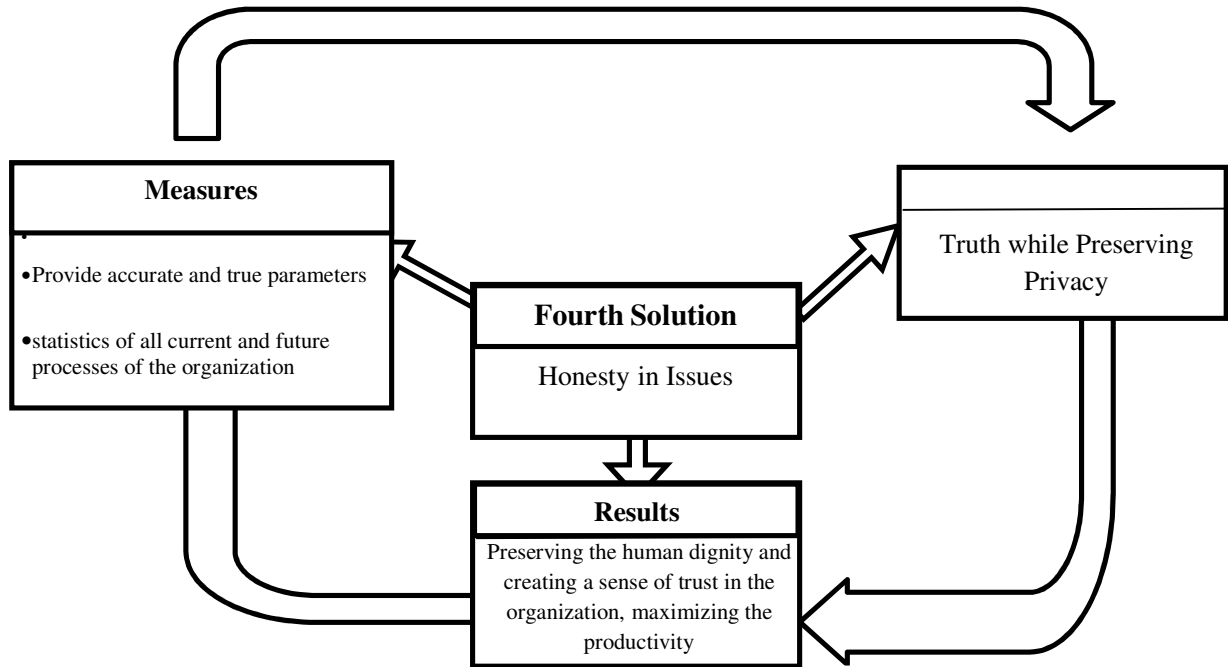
Measures

•

•Provide accurate and true parameters

•statistics of all current and future processes of the organization

Fourth Solution

Honesty in Issues

Truth while Preserving Privacy

Results

Preserving the human dignity and creating a sense of trust in the organization, maximizing the productivity